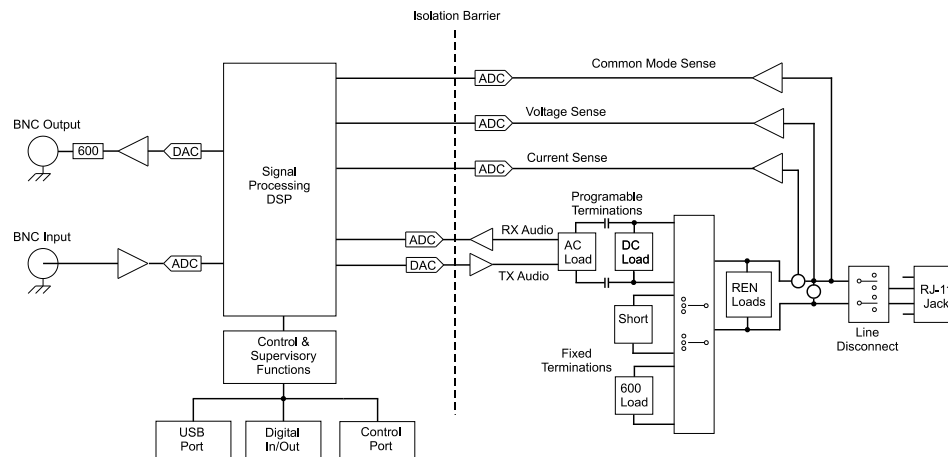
Isolation Barrier

Common Mode Sense

Voltage Sense

Current Sense

ADC

ADC

ADC

BNC Output

600

DAC

Signal Processing DSP

BNC Input

ADC

ADC

DAC

RX Audio

TX Audio

Programable Terminations

AC Load

DC Load

REN Loads

Short

Fixed Terminations

600 Load

Line Disconnect

RJ-1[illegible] Jack

Control & Supervisory Functions

USB Port

Digital In/Out

Control Port